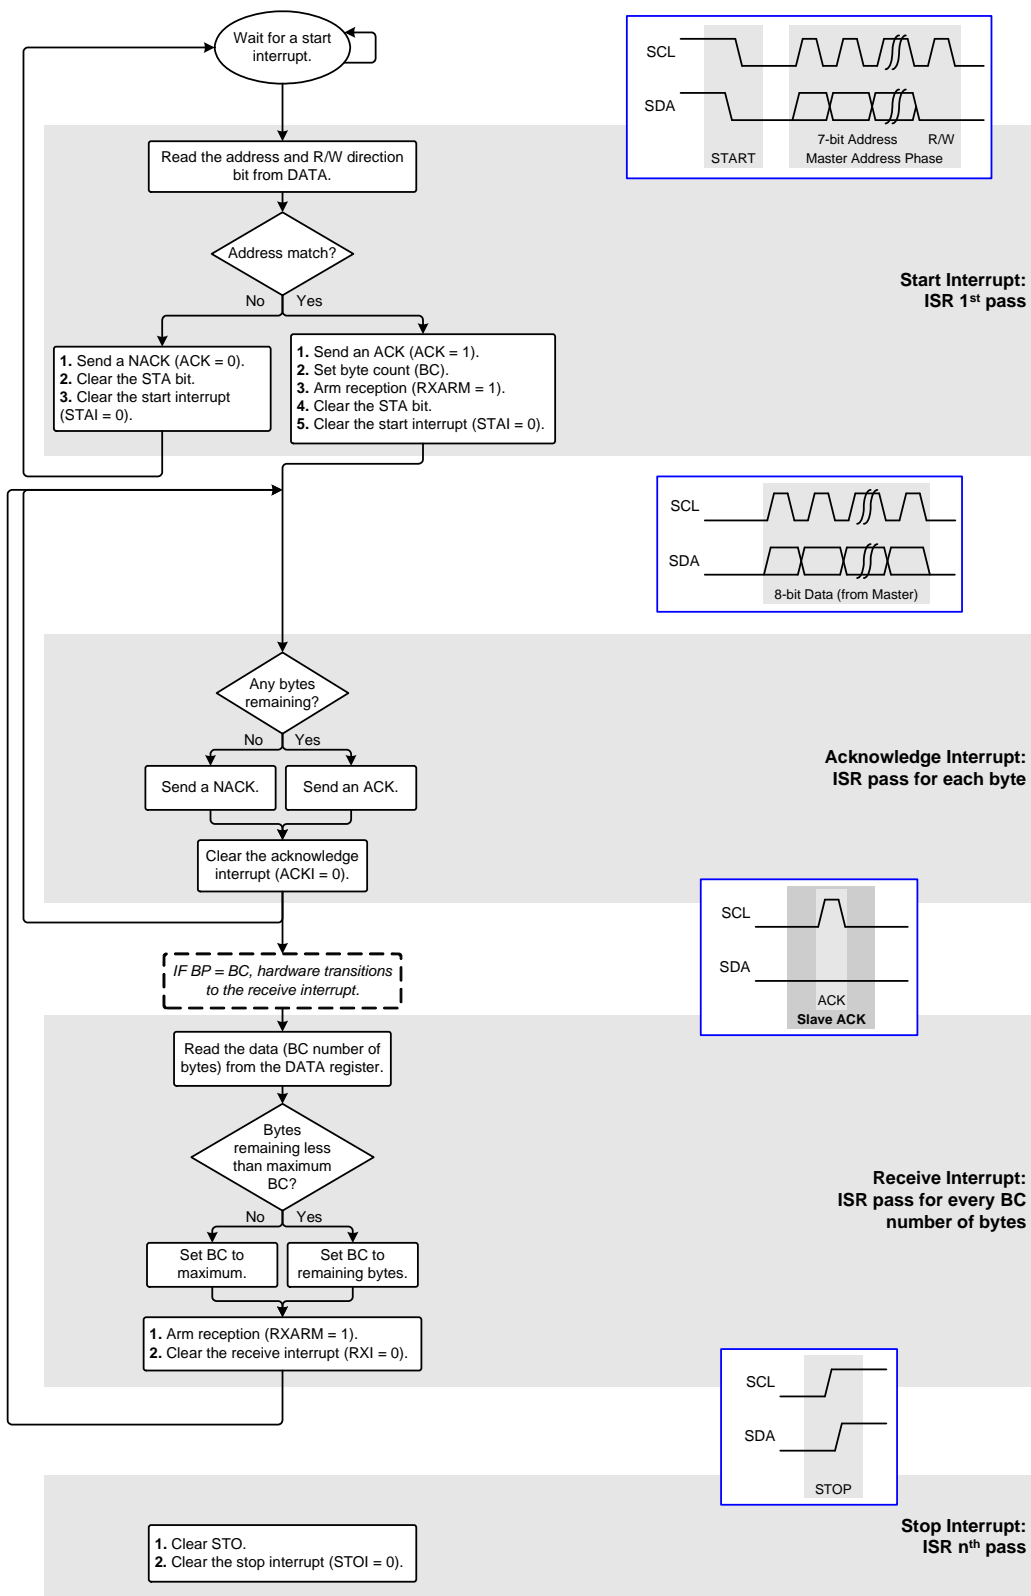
Wait for a start interrupt.

SCL
SDA
START
7-bit Address
R/W
Master Address Phase

Read the address and R/W direction bit from DATA.

Address match?

No
Yes

**1.** Send a NACK (ACK = 0).
**2.** Clear the STA bit.
**3.** Clear the start interrupt (STAI = 0).

**1.** Send an ACK (ACK = 1).
**2.** Set byte count (BC).
**3.** Arm reception (RXARM = 1).
**4.** Clear the STA bit.
**5.** Clear the start interrupt (STAI = 0).

**Start Interrupt: ISR 1$^{st}$ pass**

SCL
SDA
8-bit Data (from Master)

Any bytes remaining?

No
Yes

Send a NACK.

Send an ACK.

Clear the acknowledge interrupt (ACKI = 0).

**Acknowledge Interrupt: ISR pass for each byte**

SCL
SDA
ACK
**Slave ACK**

*IF BP = BC, hardware transitions to the receive interrupt.*

Read the data (BC number of bytes) from the DATA register.

Bytes remaining less than maximum BC?

No
Yes

Set BC to maximum.

Set BC to remaining bytes.

**1.** Arm reception (RXARM = 1).
**2.** Clear the receive interrupt (RXI = 0).

**Receive Interrupt: ISR pass for every BC number of bytes**

SCL
SDA
STOP

**1.** Clear STO.
**2.** Clear the stop interrupt (STOI = 0).

**Stop Interrupt: ISR n$^{th}$ pass**